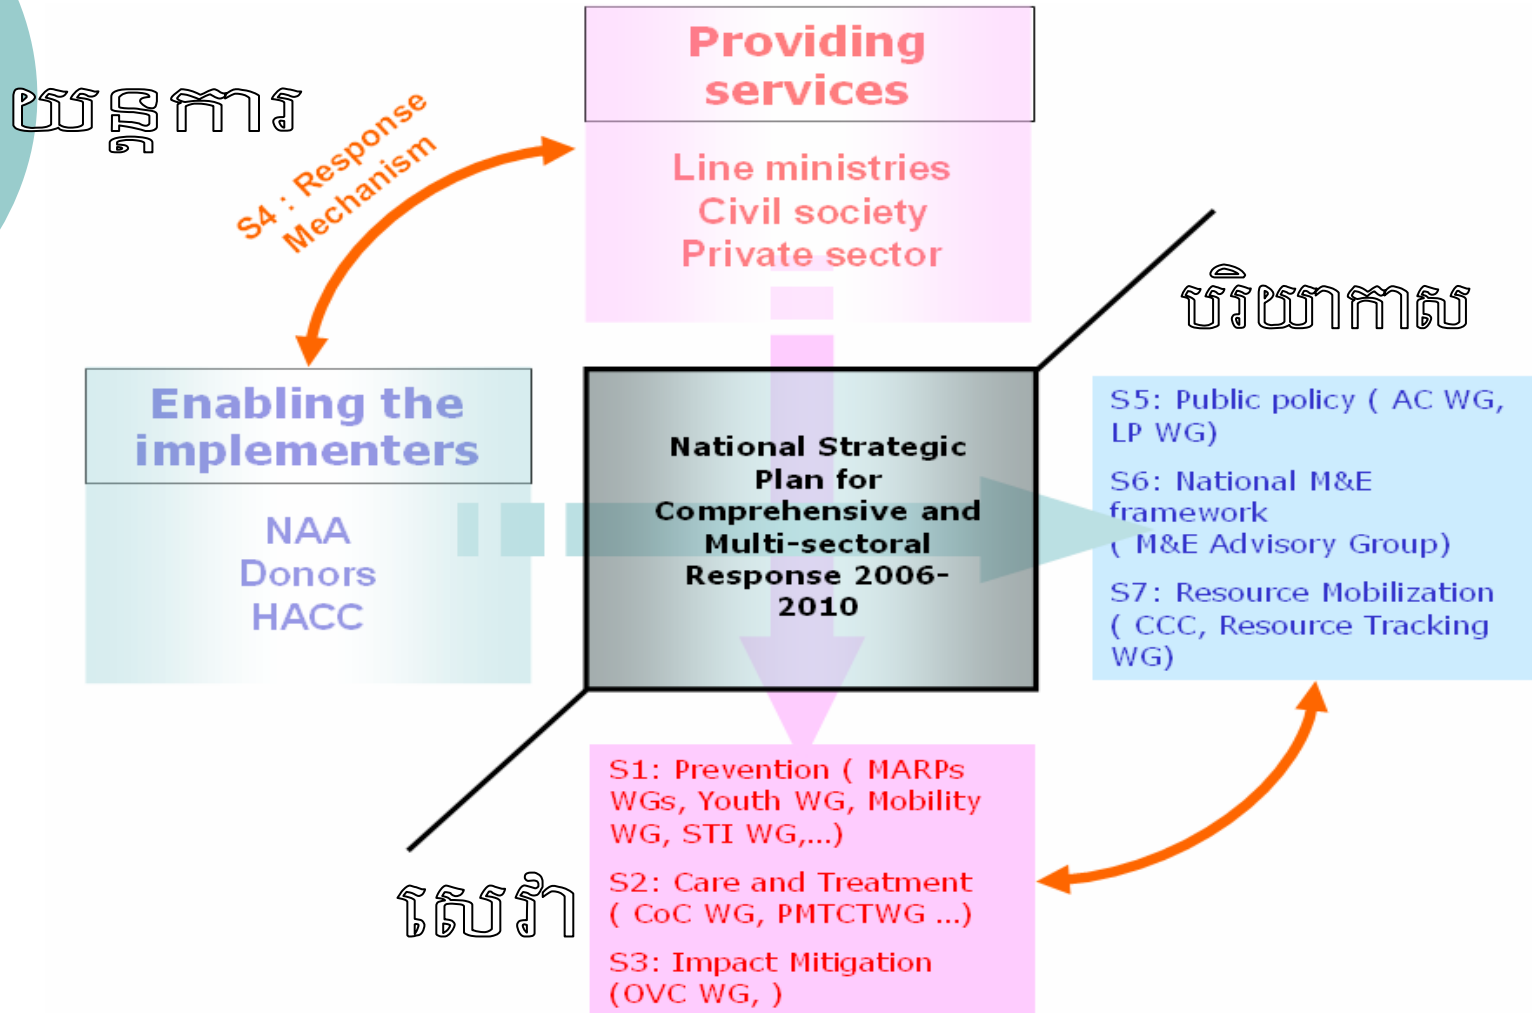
យន្តការ

S4 : Response Mechanism

Providing services

Line ministries
Civil society
Private sector

បរិយាកាស

Enabling the implementers

NAA
Donors
HACC

National Strategic Plan for Comprehensive and Multi-sectoral Response 2006-2010

S5: Public policy ( AC WG, LP WG)

S6: National M&E framework ( M&E Advisory Group)

S7: Resource Mobilization ( CCC, Resource Tracking WG)

សេវា

S1: Prevention ( MARPs WGs, Youth WG, Mobility WG, STI WG,...)

S2: Care and Treatment ( CoC WG, PMTCTWG ...)

S3: Impact Mitigation (OVC WG, )